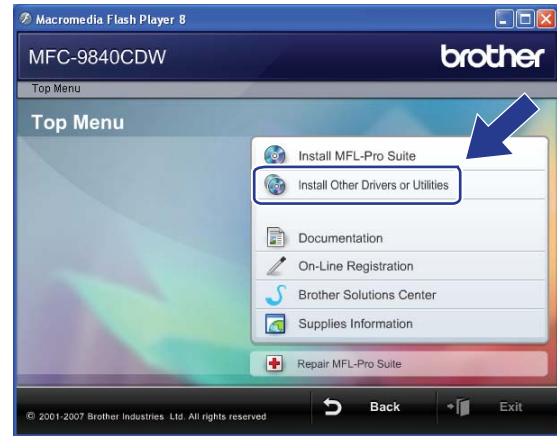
Macromedia Flash Player 8

MFC-9840CDW

brother

Top Menu

Top Menu

Install MFL-Pro Suite

Install Other Drivers or Utilities

Documentation

On-Line Registration

Brother Solutions Center

Supplies Information

Repair MFL-Pro Suite

© 2001-2007 Brother Industries, Ltd. All rights reserved

Back

Exit